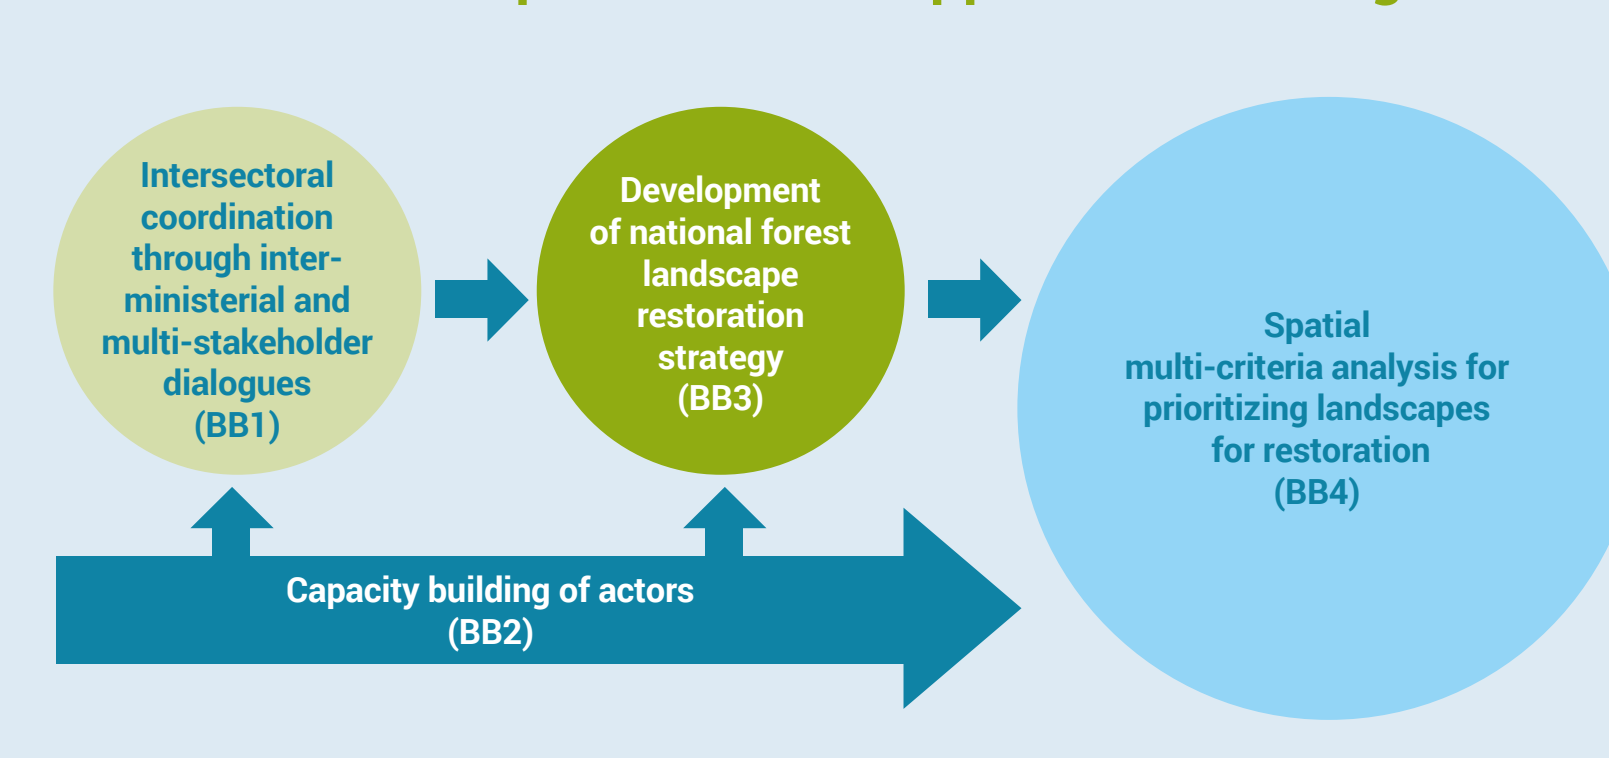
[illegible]

Intersectoral coordination through inter-ministerial and multi-stakeholder dialogues (BB1)

Development of national forest landscape restoration strategy (BB3)

Spatial multi-criteria analysis for prioritizing landscapes for restoration (BB4)

Capacity building of actors (BB2)